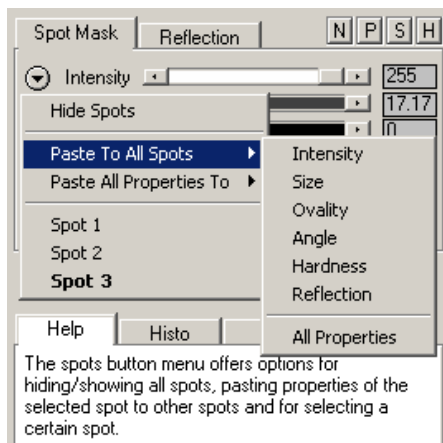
Spot Mask
Reflection
N P S H

Intensity 255
17.17
0

Hide Spots
Paste To All Spots
Paste All Properties To
Spot 1
Spot 2
**Spot 3**

Intensity
Size
Ovality
Angle
Hardness
Reflection
All Properties

Help
Histo

The spots button menu offers options for hiding/showing all spots, pasting properties of the selected spot to other spots and for selecting a certain spot.